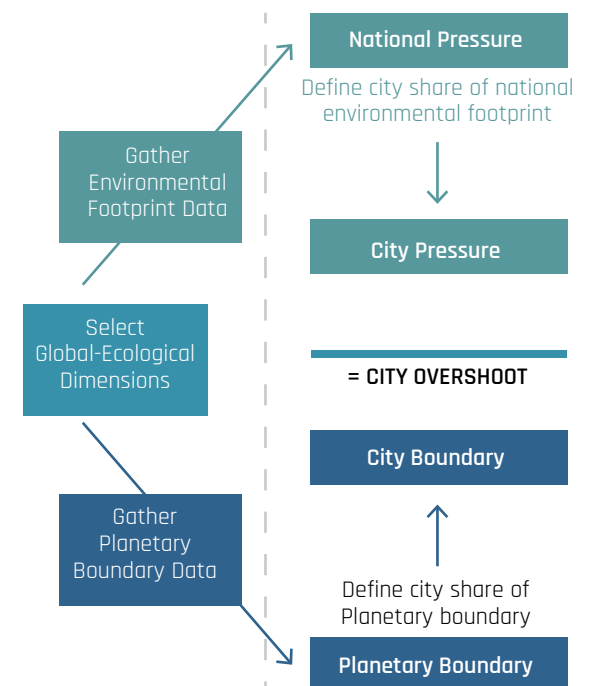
Select Global-Ecological Dimensions

Gather Environmental Footprint Data

Gather Planetary Boundary Data

National Pressure

Define city share of national environmental footprint

City Pressure

= CITY OVERSHOOT

City Boundary

Define city share of Planetary boundary

Planetary Boundary